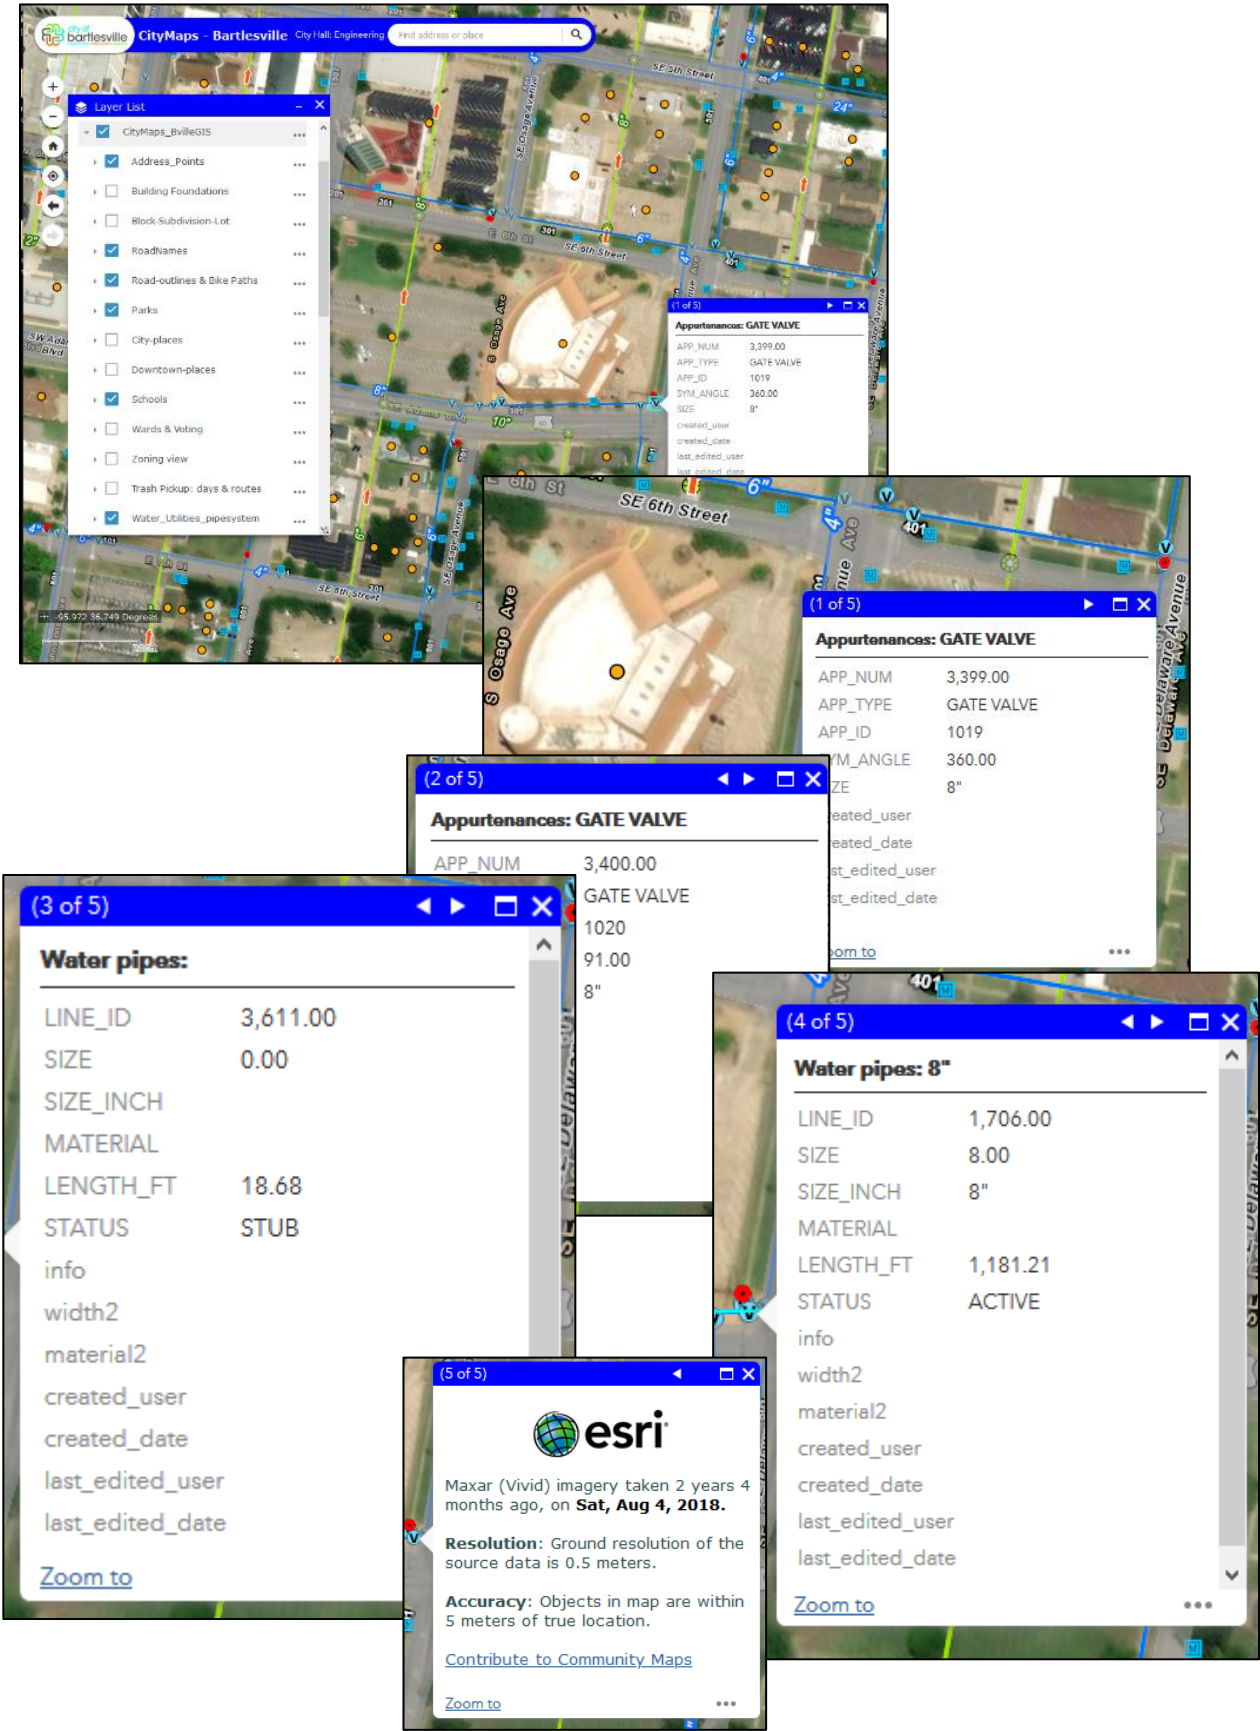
city of bartlesville CityMaps - Bartlesville City Hall: Engineering Find address or place

Layer List
CityMaps_BvilleGIS ...
Address_Points ...
Building Foundations ...
Block-Subdivision-Lot ...
RoadNames ...
Road-outlines & Bike Paths ...
Parks ...
City-places ...
Downtown-places ...
Schools ...
Wards & Voting ...
Zoning view ...
Trash Pickup: days & routes ...
Water_Utilities_pipesystem ...

SE 5th Street
SE 6th Street
SE 6th Street
S Osage Avenue
Osage Ave
SE Delaware Avenue
-95.972 36.749 Degrees

(1 of 5)
Appurtenances: GATE VALVE
APP_NUM 3,399.00
APP_TYPE GATE VALVE
APP_ID 1019
SYM_ANGLE 360.00
SIZE 8"
created_user
created_date
last_edited_user
last_edited_date

SE 6th Street
S Osage Ave

(1 of 5)
Appurtenances: GATE VALVE
APP_NUM 3,399.00
APP_TYPE GATE VALVE
APP_ID 1019
YM_ANGLE 360.00
ZE 8"
eated_user
eated_date
st_edited_user
st_edited_date
om to

(2 of 5)
Appurtenances: GATE VALVE
APP_NUM 3,400.00
GATE VALVE
1020
91.00
8"

(3 of 5)
Water pipes:
LINE_ID 3,611.00
SIZE 0.00
SIZE_INCH
MATERIAL
LENGTH_FT 18.68
STATUS STUB
info
width2
material2
created_user
created_date
last_edited_user
last_edited_date
Zoom to

(4 of 5)
Water pipes: 8"
LINE_ID 1,706.00
SIZE 8.00
SIZE_INCH 8"
MATERIAL
LENGTH_FT 1,181.21
STATUS ACTIVE
info
width2
material2
created_user
created_date
last_edited_user
last_edited_date
Zoom to

(5 of 5)
esri
Maxar (Vivid) imagery taken 2 years 4 months ago, on Sat, Aug 4, 2018.

Resolution: Ground resolution of the source data is 0.5 meters.

Accuracy: Objects in map are within 5 meters of true location.

Contribute to Community Maps

Zoom to